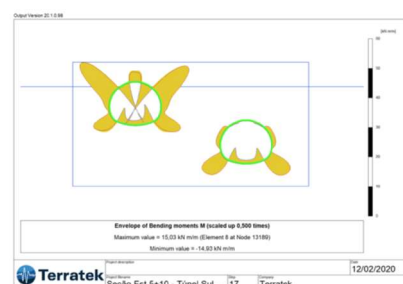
Output Version 20.1.0.98

[kN m/m]

Envelope of Bending moments M (scaled up 0,500 times)

Maximum value = 15,03 kN m/m (Element 8 at Node 13189)

Minimum value = -14,93 kN m/m

Terratek

Project description

Date
12/02/2020

Project filename
Secção Est.5a10 - Túnel Sul

Step
17

Company
Terratek